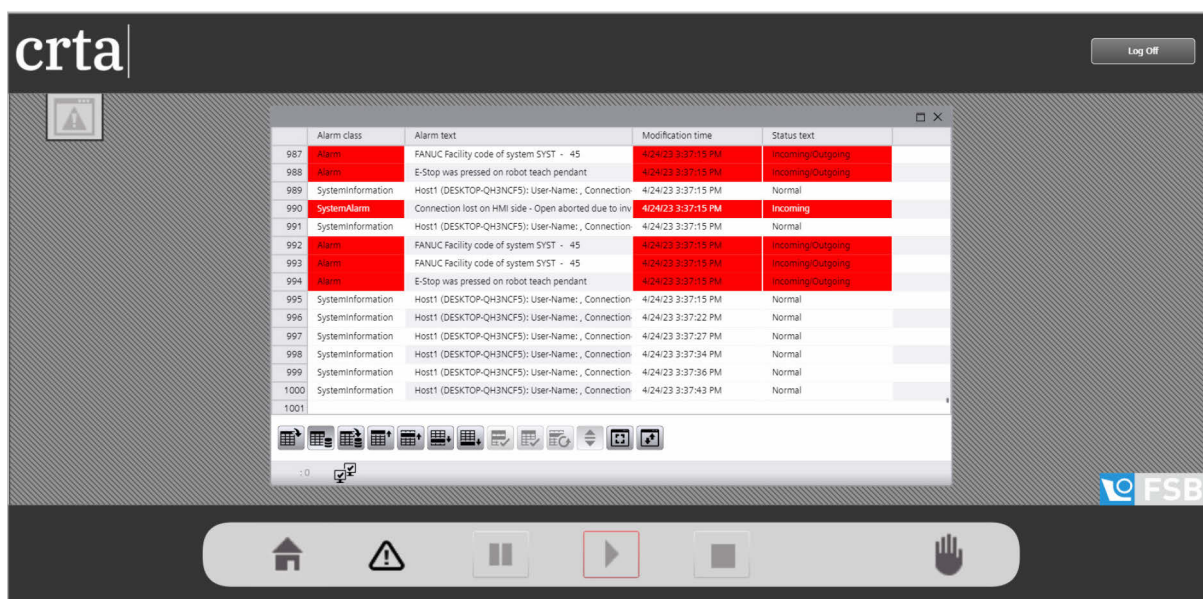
crta

Log Off

| | Alarm class | Alarm text | Modification time | Status text |
|---|---|---|---|---|
| 987 | Alarm | FANUC Facility code of system SYST - 45 | 4/24/23 3:37:15 PM | Incoming/Outgoing |
| 988 | Alarm | E-Stop was pressed on robot teach pendant | 4/24/23 3:37:15 PM | Incoming/Outgoing |
| 989 | SystemInformation | Host1 (DESKTOP-QH3NCF5): User-Name: , Connection | 4/24/23 3:37:15 PM | Normal |
| 990 | SystemAlarm | Connection lost on HMI side - Open aborted due to inv | 4/24/23 3:37:15 PM | Incoming |
| 991 | SystemInformation | Host1 (DESKTOP-QH3NCF5): User-Name: , Connection | 4/24/23 3:37:15 PM | Normal |
| 992 | Alarm | FANUC Facility code of system SYST - 45 | 4/24/23 3:37:15 PM | Incoming/Outgoing |
| 993 | Alarm | FANUC Facility code of system SYST - 45 | 4/24/23 3:37:15 PM | Incoming/Outgoing |
| 994 | Alarm | E-Stop was pressed on robot teach pendant | 4/24/23 3:37:15 PM | Incoming/Outgoing |
| 995 | SystemInformation | Host1 (DESKTOP-QH3NCF5): User-Name: , Connection | 4/24/23 3:37:15 PM | Normal |
| 996 | SystemInformation | Host1 (DESKTOP-QH3NCF5): User-Name: , Connection | 4/24/23 3:37:22 PM | Normal |
| 997 | SystemInformation | Host1 (DESKTOP-QH3NCF5): User-Name: , Connection | 4/24/23 3:37:27 PM | Normal |
| 998 | SystemInformation | Host1 (DESKTOP-QH3NCF5): User-Name: , Connection | 4/24/23 3:37:34 PM | Normal |
| 999 | SystemInformation | Host1 (DESKTOP-QH3NCF5): User-Name: , Connection | 4/24/23 3:37:36 PM | Normal |
| 1000 | SystemInformation | Host1 (DESKTOP-QH3NCF5): User-Name: , Connection | 4/24/23 3:37:43 PM | Normal |
| 1001 | | | | |

: 0

FSB